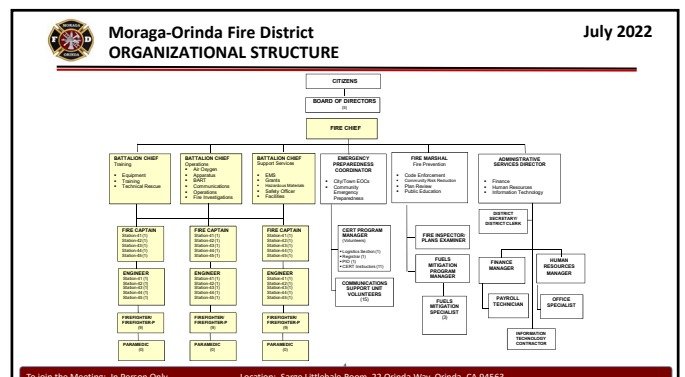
MORAGA ORINDA FIRE DISTRICT

Moraga-Orinda Fire District
ORGANIZATIONAL STRUCTURE

July 2022

CITIZENS

BOARD OF DIRECTORS
(5)

FIRE CHIEF

BATTALION CHIEF
Training
• Equipment
• Training
• Technical Rescue

BATTALION CHIEF
Operations
• Air Oxygen
• Apparatus
• BART
• Communications
• Operations
• Fire Investigations

BATTALION CHIEF
Support Services
• EMS
• Grants
• Hazardous Materials
• Safety Officer
• Facilities

EMERGENCY PREPAREDNESS COORDINATOR
• City/Town EOCs
• Community Emergency Preparedness

FIRE MARSHAL
Fire Prevention
• Code Enforcement
• Community Risk Reduction
• Plan Review
• Public Education

ADMINISTRATIVE SERVICES DIRECTOR
• Finance
• Human Resources
• Information Technology

DISTRICT SECRETARY/ DISTRICT CLERK

FIRE CAPTAIN
Station 41 (1)
Station 42 (1)
Station 43 (1)
Station 44 (1)
Station 45 (1)

FIRE CAPTAIN
Station 41 (1)
Station 42 (1)
Station 43 (1)
Station 44 (1)
Station 45 (1)

FIRE CAPTAIN
Station 41 (1)
Station 42 (1)
Station 43 (1)
Station 44 (1)
Station 45 (1)

CERT PROGRAM MANAGER
(Volunteers)
• Logistics Section (1)
• Registrar (1)
• PIO (1)
• CERT Instructors (TT)

FIRE INSPECTOR/ PLANS EXAMINER

FUELS MITIGATION PROGRAM MANAGER

FINANCE MANAGER

HUMAN RESOURCES MANAGER

ENGINEER
Station 41 (1)
Station 42 (1)
Station 43 (1)
Station 44 (1)
Station 45 (1)

ENGINEER
Station 41 (1)
Station 42 (1)
Station 43 (1)
Station 44 (1)
Station 45 (1)

ENGINEER
Station 41 (1)
Station 42 (1)
Station 43 (1)
Station 44 (1)
Station 45 (1)

COMMUNICATIONS SUPPORT UNIT VOLUNTEERS
(15)

FUELS MITIGATION SPECIALIST
(3)

PAYROLL TECHNICIAN

OFFICE SPECIALIST

FIREFIGHTER/ FIREFIGHTER-P
(5)

FIREFIGHTER/ FIREFIGHTER-P
(5)

FIREFIGHTER/ FIREFIGHTER-P
(5)

INFORMATION TECHNOLOGY CONTRACTOR

PARAMEDIC
(5)

PARAMEDIC
(5)

PARAMEDIC
(5)

4

To join the Meeting: In Person Only    Location: Sarge Littlehale Room, 22 Orinda Way, Orinda, CA 94563